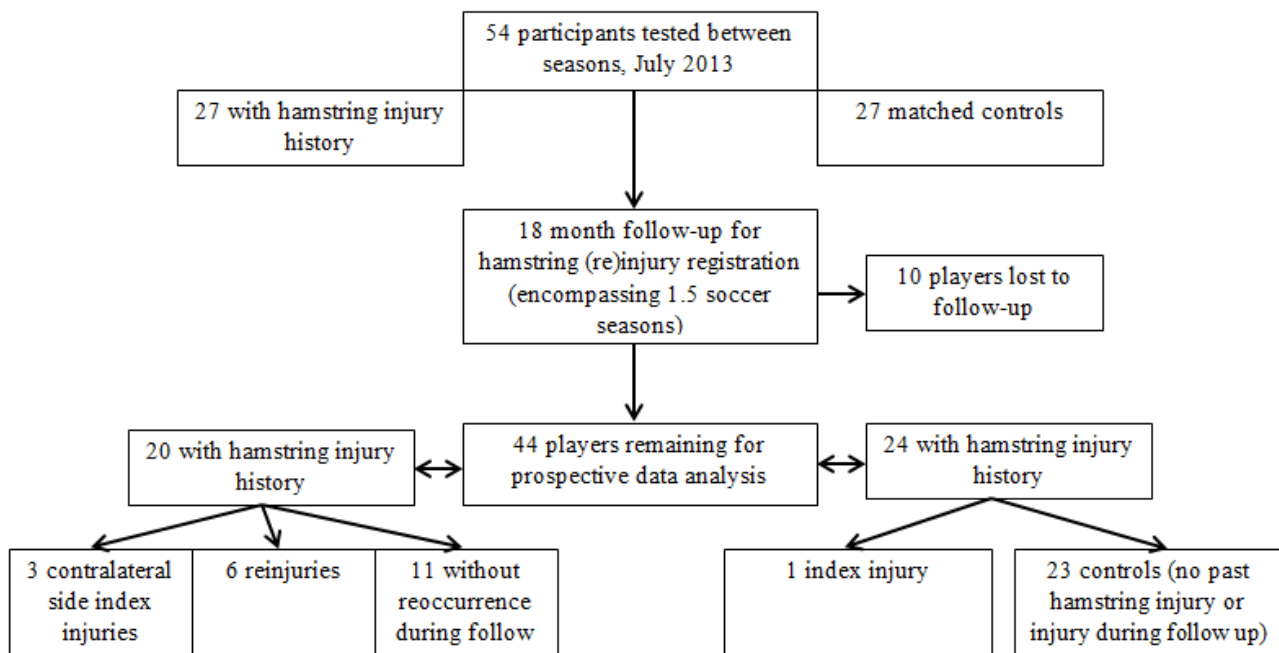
54 participants tested between seasons, July 2013

27 with hamstring injury history

27 matched controls

18 month follow-up for hamstring (re)injury registration (encompassing 1.5 soccer seasons)

10 players lost to follow-up

20 with hamstring injury history

44 players remaining for prospective data analysis

24 with hamstring injury history

3 contralateral side index injuries

6 reinjuries

11 without reoccurrence during follow

1 index injury

23 controls (no past hamstring injury or injury during follow up)